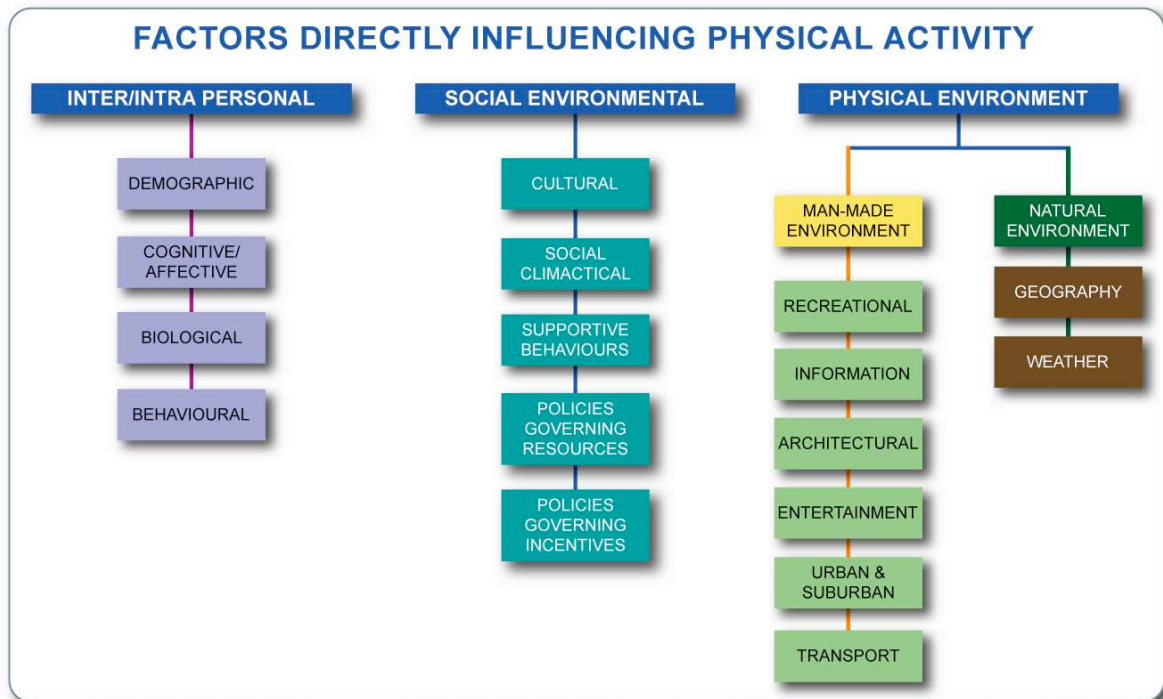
FACTORS DIRECTLY INFLUENCING PHYSICAL ACTIVITY

INTER/INTRA PERSONAL

DEMOGRAPHIC

COGNITIVE/ AFFECTIVE

BIOLOGICAL

BEHAVIOURAL

SOCIAL ENVIRONMENTAL

CULTURAL

SOCIAL CLIMACTICAL

SUPPORTIVE BEHAVIOURS

POLICIES GOVERNING RESOURCES

POLICIES GOVERNING INCENTIVES

PHYSICAL ENVIRONMENT

MAN-MADE ENVIRONMENT

RECREATIONAL

INFORMATION

ARCHITECTURAL

ENTERTAINMENT

URBAN & SUBURBAN

TRANSPORT

NATURAL ENVIRONMENT

GEOGRAPHY

WEATHER